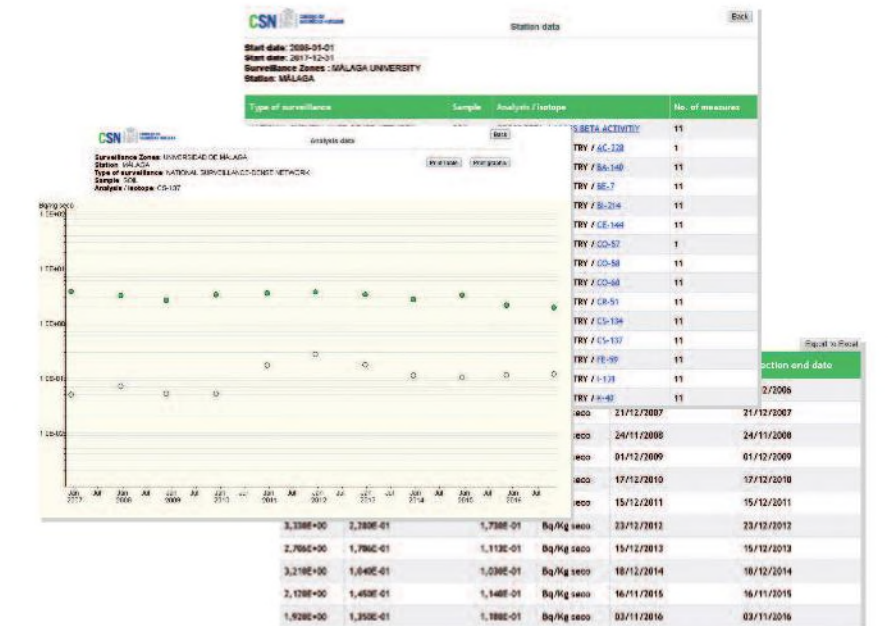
CSN

Station data

Back

Start date: 2006-01-01
Start date: 2017-12-31
Surveillance Zones : MÁLAGA UNIVERSITY
Station: MÁLAGA

| Type of surveillance | Sample | Analysis / Isotope | No. of measures |
|---|---|---|---|
| | | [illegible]S BETA ACTIVITY | 11 |
| | | TRY / AC-228 | 1 |
| | | TRY / BA-140 | 11 |
| | | TRY / BE-7 | 11 |
| | | TRY / BI-214 | 11 |
| | | TRY / CE-144 | 11 |
| | | TRY / CO-57 | 1 |
| | | TRY / CO-58 | 11 |
| | | TRY / CO-60 | 11 |
| | | TRY / CR-51 | 11 |
| | | TRY / CS-134 | 11 |
| | | TRY / CS-137 | 11 |
| | | TRY / FE-59 | 11 |
| | | TRY / I-131 | 11 |
| | | TRY / K-40 | 11 |

CSN

Analysis data

Back

Surveillance Zones: UNIVERSIDAD DE MÁLAGA
Station: MÁLAGA
Type of surveillance: NATIONAL SURVEILLANCE-DENSE NETWORK
Sample: SOIL
Analysis / Isotope: CS-137

Print table   Print graphic

Bq/kg seco
1.0E+02
1.0E+01
1.0E+00
1.0E-01
1.0E-02

Jun 2007 Jul Jun 2008 Jul Jun 2009 Jul Jun 2010 Jul Jun 2011 Jul Jun 2012 Jul Jun 2013 Jul Jun 2014 Jul Jun 2015 Jul Jun 2016 Jul

Export to Excel

| | | | | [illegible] | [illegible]ction end date |
|---|---|---|---|---|---|
| | | | | | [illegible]2/2006 |
| | | | Bq/Kg seco | 21/12/2007 | 21/12/2007 |
| | | | Bq/Kg seco | 24/11/2008 | 24/11/2008 |
| | | | Bq/Kg seco | 01/12/2009 | 01/12/2009 |
| | | | Bq/Kg seco | 17/12/2010 | 17/12/2010 |
| | | | Bq/Kg seco | 15/12/2011 | 15/12/2011 |
| 3,330E+00 | 2,380E-01 | 1,730E-01 | Bq/Kg seco | 23/12/2012 | 23/12/2012 |
| 2,760E+00 | 1,780E-01 | 1,113E-01 | Bq/Kg seco | 15/12/2013 | 15/12/2013 |
| 3,210E+00 | 1,040E-01 | 1,030E-01 | Bq/Kg seco | 18/12/2014 | 18/12/2014 |
| 2,120E+00 | 1,450E-01 | 1,140E-01 | Bq/Kg seco | 16/11/2015 | 16/11/2015 |
| 1,920E+00 | 1,350E-01 | 1,180E-01 | Bq/Kg seco | 03/11/2016 | 03/11/2016 |